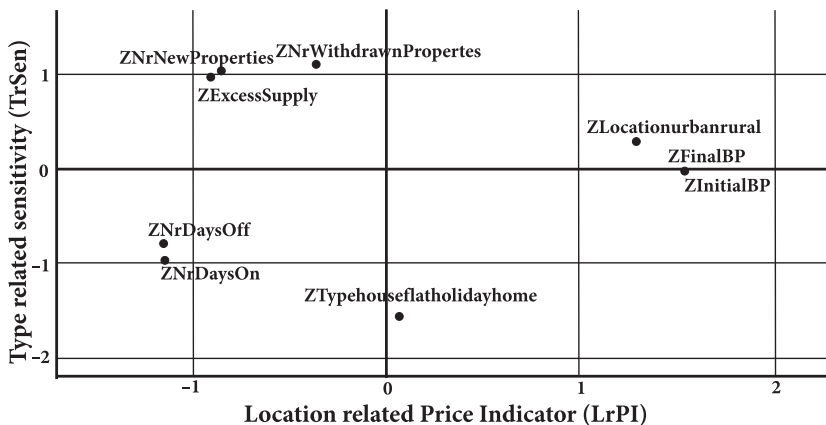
ZNrNewProperties
ZNrWithdrawnPropertes
ZExcessSupply
ZLocationurbanrural
ZFinalBP
ZInitialBP
ZNrDaysOff
ZNrDaysOn
ZTypehouseflatholidayhome

Type related sensitivity (TrSen)

1
0
−1
−2

−1
0
1
2

Location related Price Indicator (LrPI)